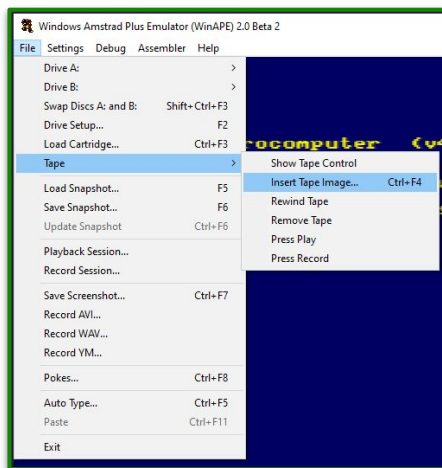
Windows Amstrad Plus Emulator (WinAPE) 2.0 Beta 2

File Settings Debug Assembler Help

Drive A: >
Drive B: >
Swap Discs A: and B: Shift+Ctrl+F3
Drive Setup... F2
Load Cartridge... Ctrl+F3
Tape >
Load Snapshot... F5
Save Snapshot... F6
Update Snapshot Ctrl+F6
Playback Session...
Record Session...
Save Screenshot... Ctrl+F7
Record AVI...
Record WAV...
Record YM...
Pokes... Ctrl+F8
Auto Type... Ctrl+F5
Paste Ctrl+F11
Exit

Show Tape Control
Insert Tape Image... Ctrl+F4
Rewind Tape
Remove Tape
Press Play
Press Record

rocomputer (v